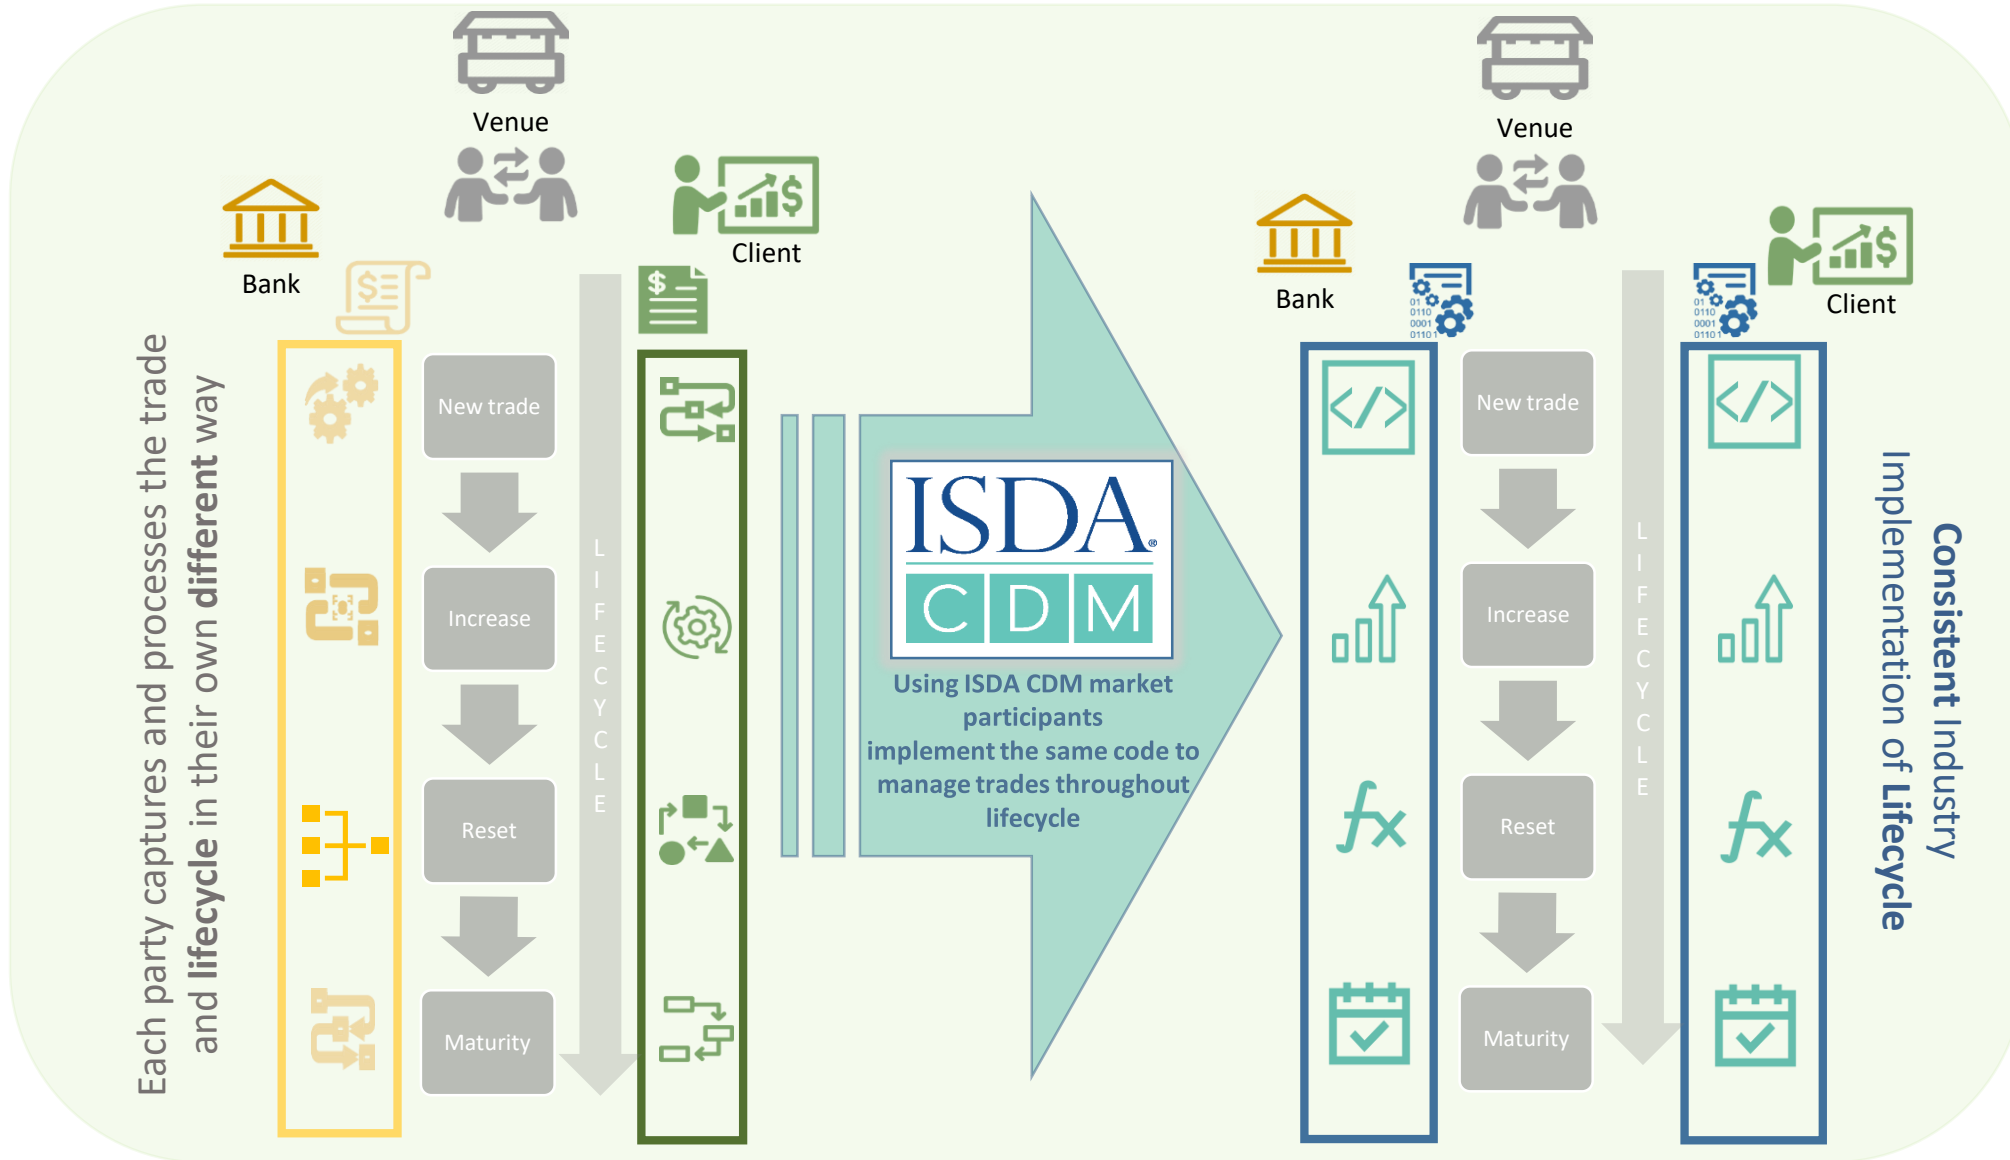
Each party captures and processes the trade and lifecycle in their own different way

Venue

Bank

Client

New trade

Increase

Reset

Maturity

LIFECYCLE

ISDA
CDM

Using ISDA CDM market participants implement the same code to manage trades throughout lifecycle

Venue

Bank

Client

01 0110 0001 01101

New trade

Increase

Reset

Maturity

LIFECYCLE

$fx$

Consistent Industry Implementation of Lifecycle